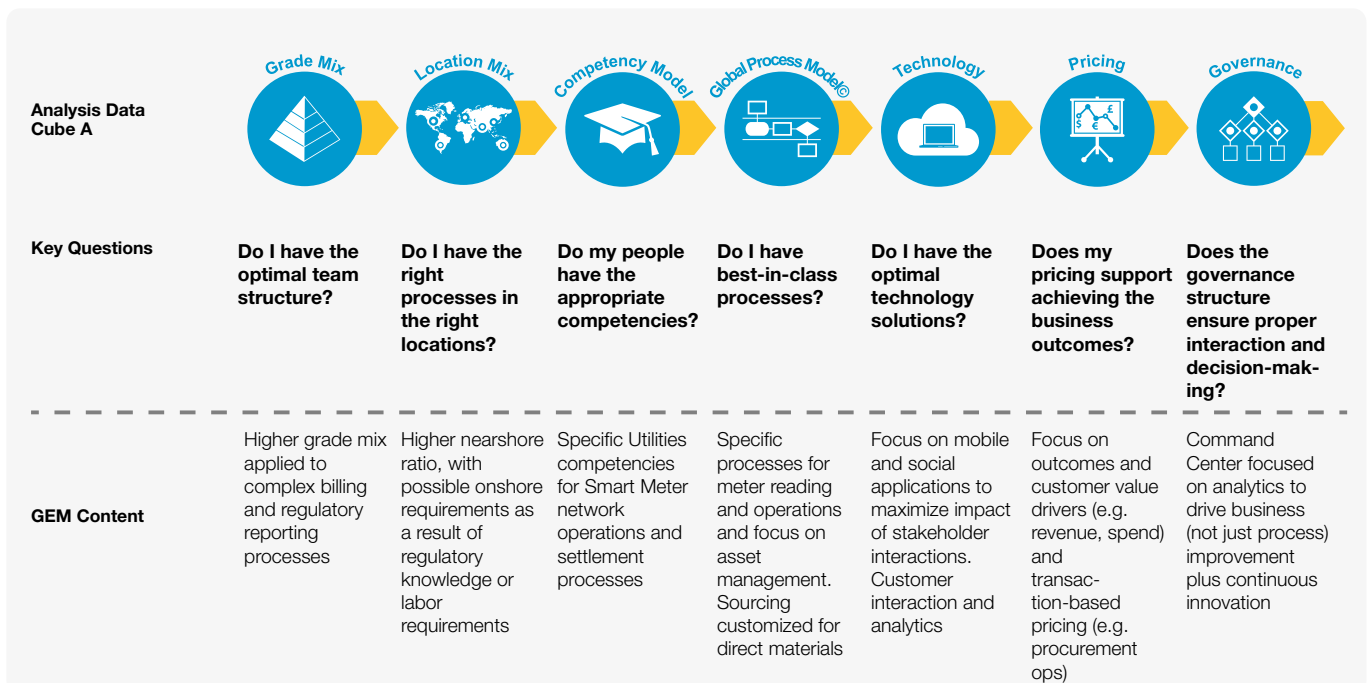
Analysis Data Cube A

Grade Mix

Location Mix

Competency Model

Global Process Model©

Technology

Pricing

Governance

Key Questions

| Do I have the optimal team structure? | Do I have the right processes in the right locations? | Do my people have the appropriate competencies? | Do I have best-in-class processes? | Do I have the optimal technology solutions? | Does my pricing support achieving the business outcomes? | Does the governance structure ensure proper interaction and decision-making? |
|---|---|---|---|---|---|---|

GEM Content

| Higher grade mix applied to complex billing and regulatory reporting processes | Higher nearshore ratio, with possible onshore requirements as a result of regulatory knowledge or labor requirements | Specific Utilities competencies for Smart Meter network operations and settlement processes | Specific processes for meter reading and operations and focus on asset management. Sourcing customized for direct materials | Focus on mobile and social applications to maximize impact of stakeholder interactions. Customer interaction and analytics | Focus on outcomes and customer value drivers (e.g. revenue, spend) and transaction-based pricing (e.g. procurement ops) | Command Center focused on analytics to drive business (not just process) improvement plus continuous innovation |
|---|---|---|---|---|---|---|